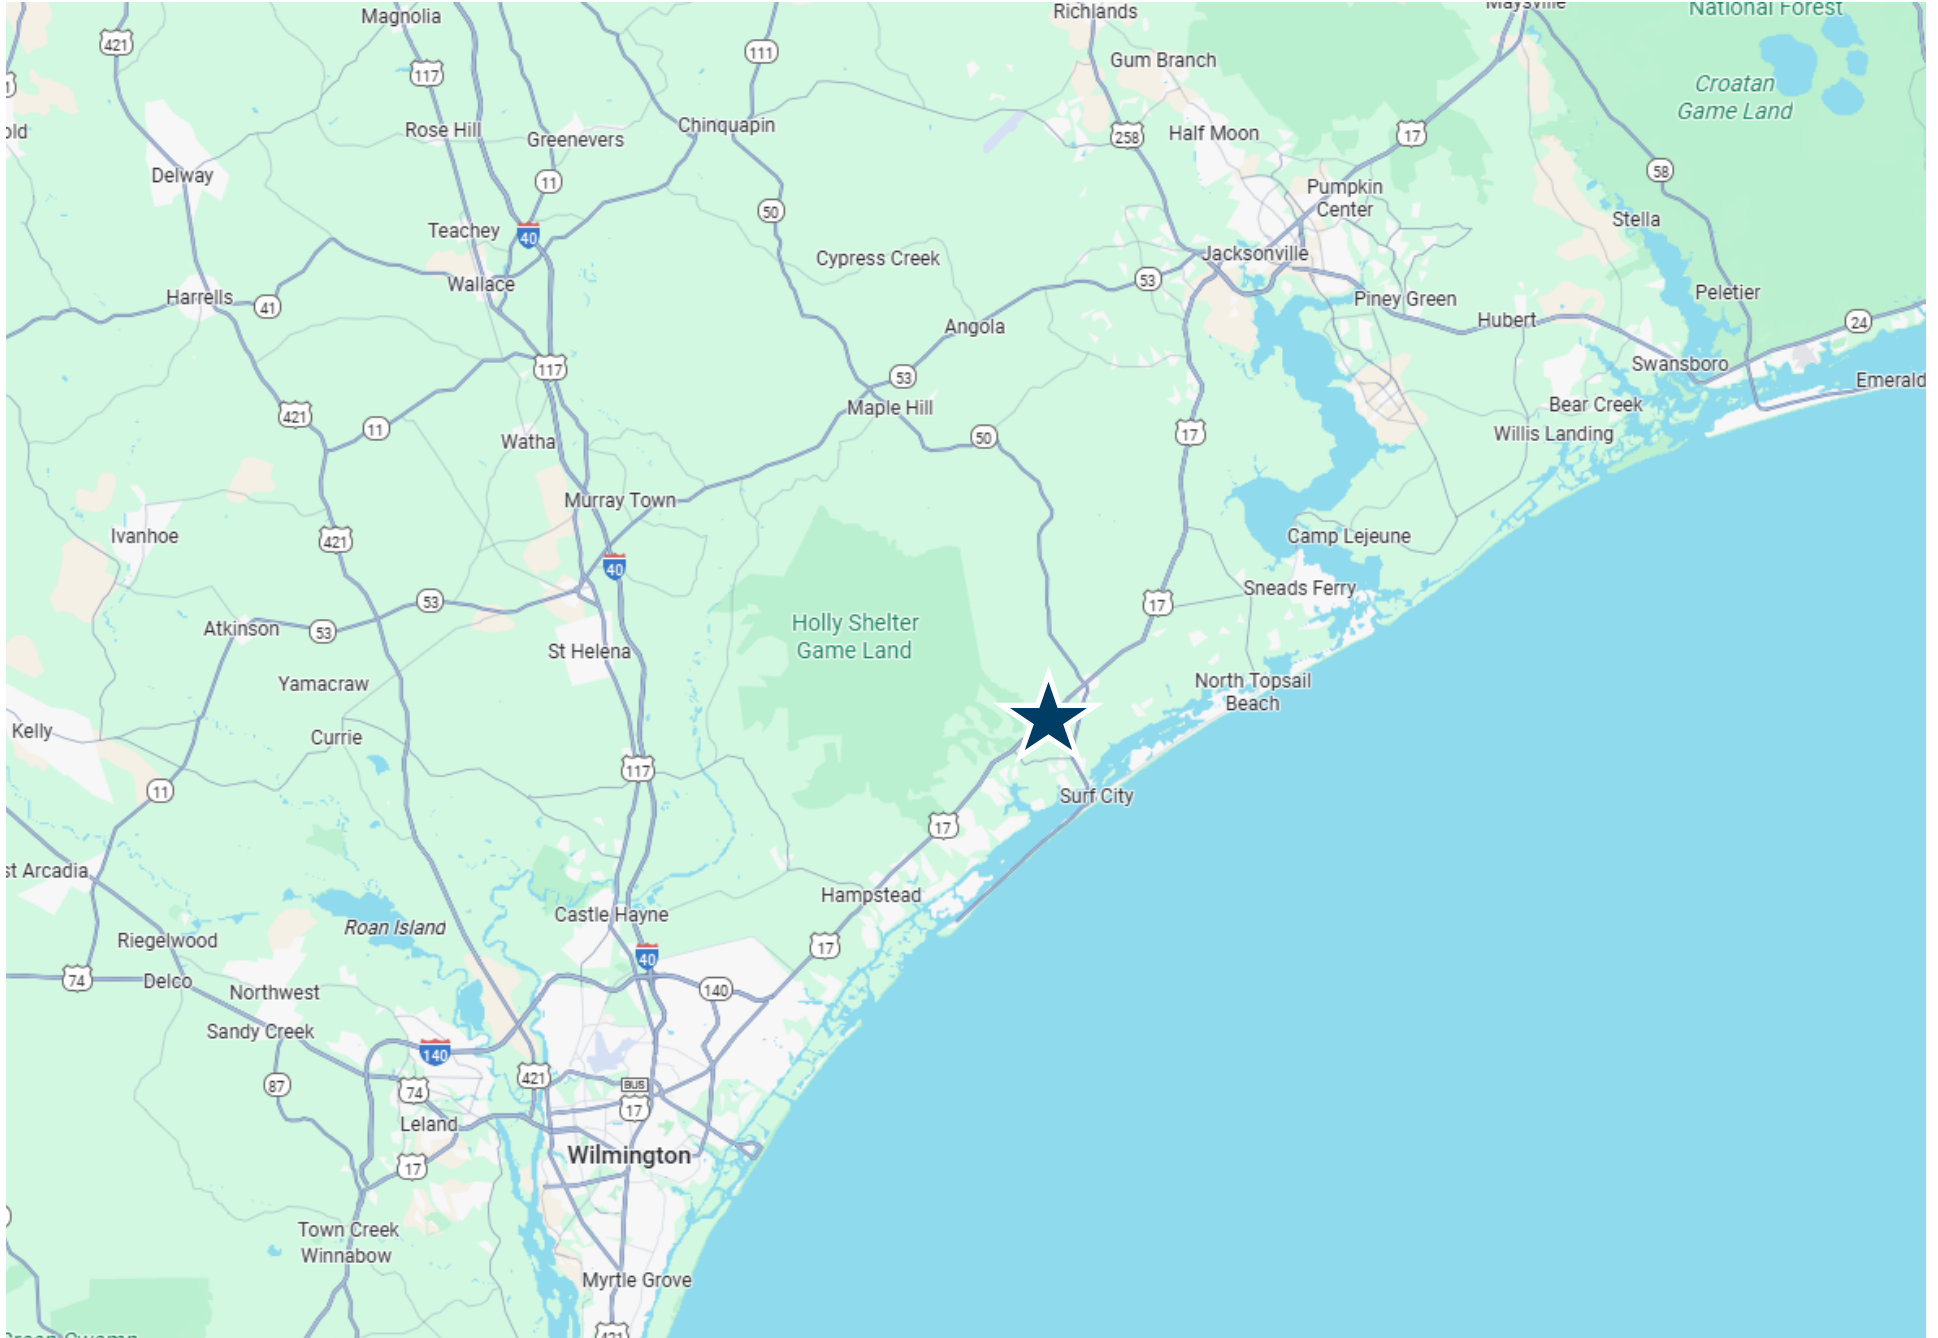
Magnolia
421
117
111
Richlands
Gum Branch
Maysville
National Forest
Croatan Game Land
Rose Hill
Greenevers
Chinquapin
258
Half Moon
17
Delway
11
50
Pumpkin Center
58
Stella
Teachey
40
Cypress Creek
Jacksonville
53
Wallace
Harrells
41
Angola
Piney Green
Peletier
Hubert
24
117
53
Swansboro
Emerald
421
11
Maple Hill
50
17
Bear Creek
Willis Landing
Watha
Murray Town
Ivanhoe
421
40
Camp Lejeune
Sneads Ferry
53
17
Atkinson
53
St Helena
Holly Shelter Game Land
Yamacraw
North Topsail Beach
Kelly
Currie
117
Surf City
11
17
Arcadia
Hampstead
Castle Hayne
Roan Island
Riegelwood
40
17
74
Delco
Northwest
140
Sandy Creek
140
421
BUS
87
74
17
Leland
Wilmington
17
Town Creek
Winnabow
Myrtle Grove